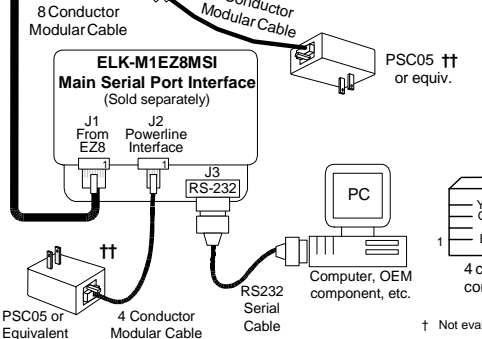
8 Conductor Modular Cable

Conductor Modular Cable

PSC05 †† or equiv.

ELK-M1EZ8MSI
Main Serial Port Interface
(Sold separately)

J1 From EZ8

J2 Powerline Interface

1

1

J3
RS-232

PC

Computer, OEM component, etc.

RS232 Serial Cable

††

PSC05 or Equivalent

4 Conductor Modular Cable

Y
C

1

E

4 c
con

† Not eva